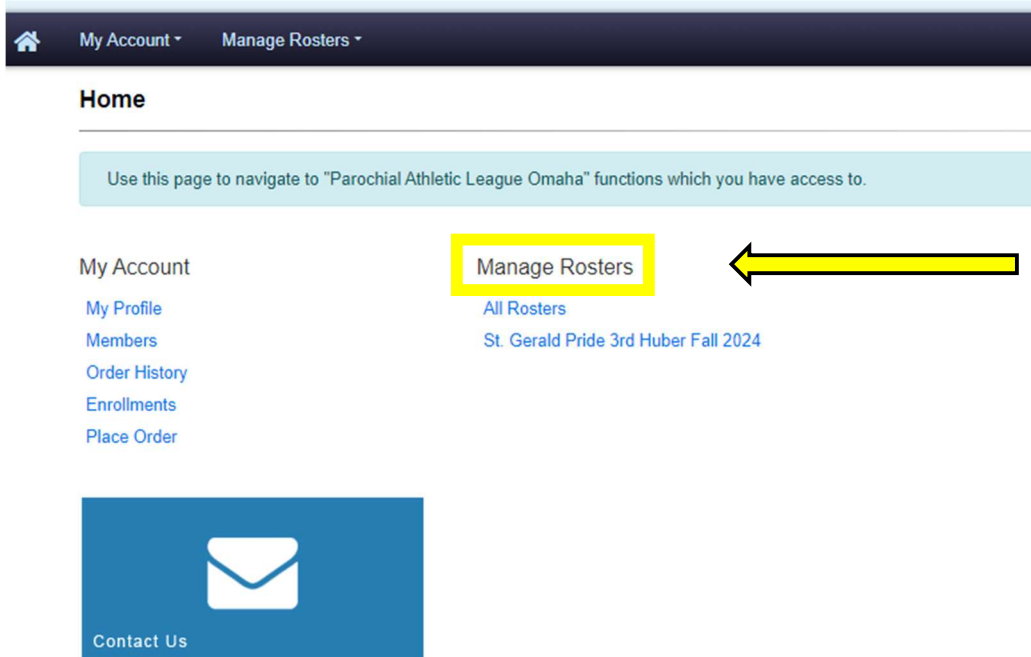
My Account ▾ Manage Rosters ▾

Home

Use this page to navigate to "Parochial Athletic League Omaha" functions which you have access to.

My Account

My Profile
Members
Order History
Enrollments
Place Order

Manage Rosters

All Rosters
St. Gerald Pride 3rd Huber Fall 2024

Contact Us